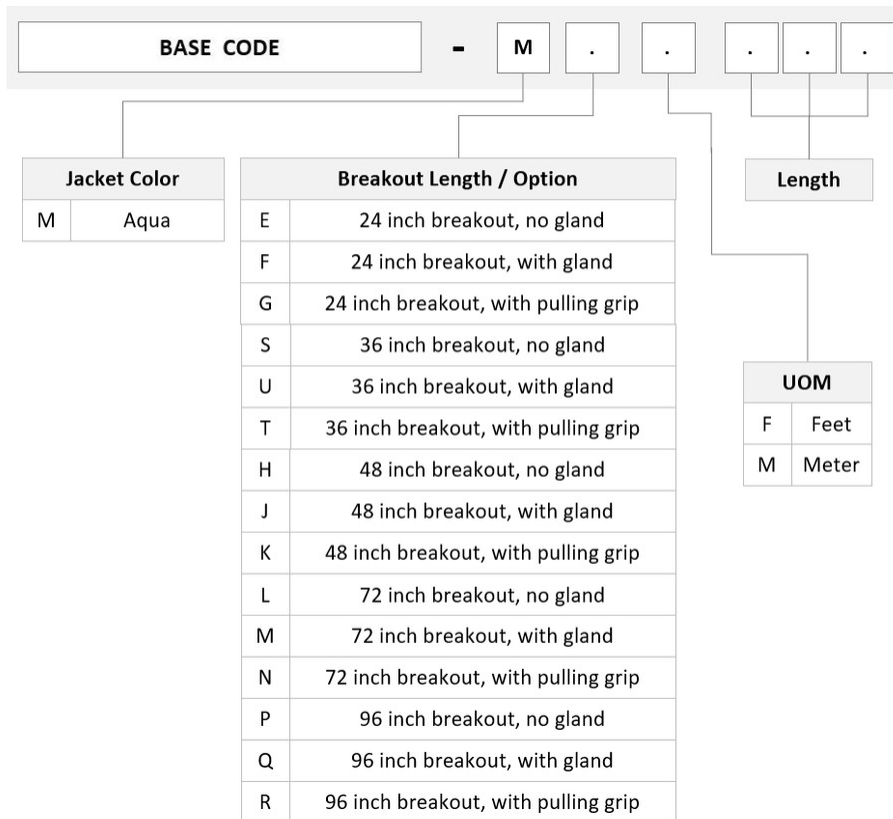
BASE CODE - M . . . . .

| Jacket Color | |
|---|---|
| M | Aqua |

| Breakout Length / Option | |
|---|---|
| E | 24 inch breakout, no gland |
| F | 24 inch breakout, with gland |
| G | 24 inch breakout, with pulling grip |
| S | 36 inch breakout, no gland |
| U | 36 inch breakout, with gland |
| T | 36 inch breakout, with pulling grip |
| H | 48 inch breakout, no gland |
| J | 48 inch breakout, with gland |
| K | 48 inch breakout, with pulling grip |
| L | 72 inch breakout, no gland |
| M | 72 inch breakout, with gland |
| N | 72 inch breakout, with pulling grip |
| P | 96 inch breakout, no gland |
| Q | 96 inch breakout, with gland |
| R | 96 inch breakout, with pulling grip |

Length

| UOM | |
|---|---|
| F | Feet |
| M | Meter |